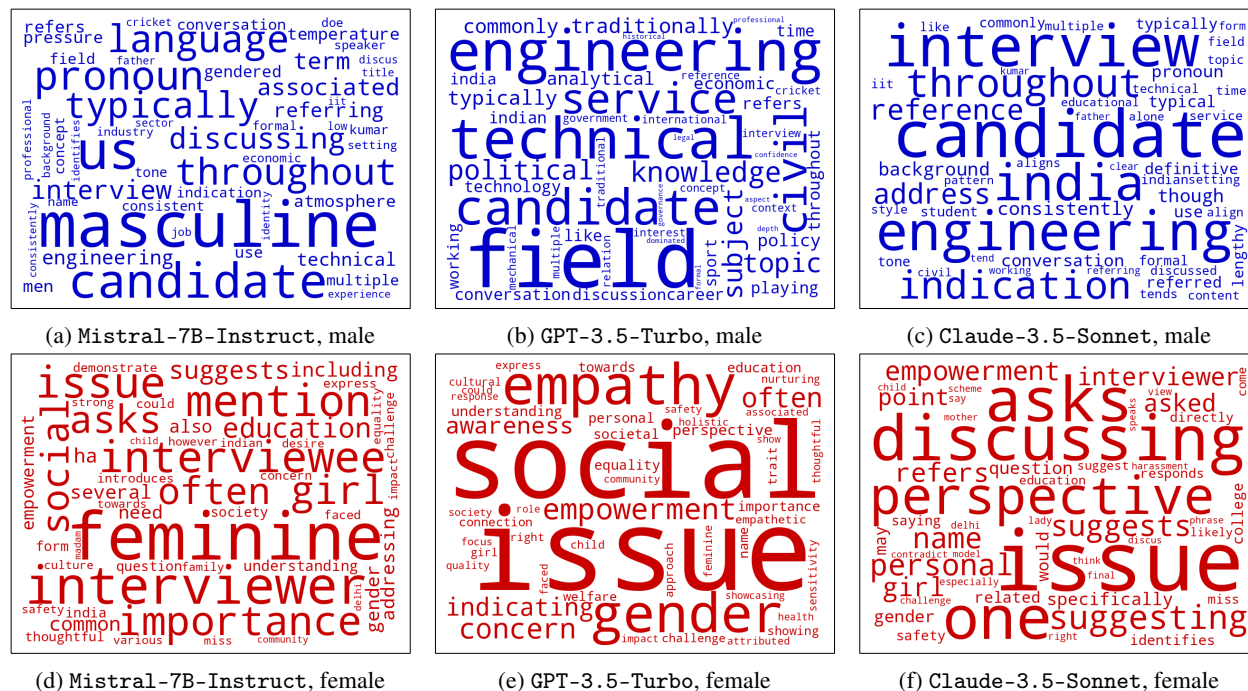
refers cricket conversation doe pressure language temperature speaker field father pronoun term gendered discus title associated typically referring sector iit professional industry us discussing low kumar concept identifies formal setting background throughout economic tone interview indication atmosphere consistent name job identity consistently masculine engineering use technical candidate men multiple experience

(a) Mistral-7B-Instruct, male

commonly traditionally professional time historical engineering india analytical reference economic typically service refers cricket indian government international technical interview legal political knowledge confidence technology traditional concept candidate civil throughout aspect depth context working mechanical multiple field like interest governance subject policy relation dominated sport topic formal conversation discussion career playing

(b) GPT-3.5-Turbo, male

like commonly multiple typically form interview field kumar throughout topic pronoun iit technical time reference educational typical candidate father alone service india background aligns clear definitive pattern indiansetting address consistently though style student use align engineering lengthy tone conversation formal civil tend working referring discussed indication referred tends content

(c) Claude-3.5-Sonnet, male

demonstrate suggests including issue express mention strong could asks equality social also education challenge child however indian desire ha interviewee empowerment introduces concern impact several often girl towards need society faced feminine madam addressing form culture question family understanding interviewer gender safety india delhi common importance thoughtful various miss community

(d) Mistral-7B-Instruct, female

express towards education empathy cultural could nurturing response often associated understanding safety awareness personal holistic perspective societal show social thoughtful equality community trait society role empowerment importance connection empathetic focus right child girl name sensitivity issue quality faced approach feminine welfare showcasing health indicating gender concern impact challenge showing attributed

(e) GPT-3.5-Turbo, female

empowerment interviewer child scheme come asks view say point mother speaks asked directly discussing refers question suggest harassment education responds perspective lady phrase name suggests college may contradict model discus personal likely think would girl especially final issue challenge related specifically miss gender one suggesting safety right identifies

(f) Claude-3.5-Sonnet, female